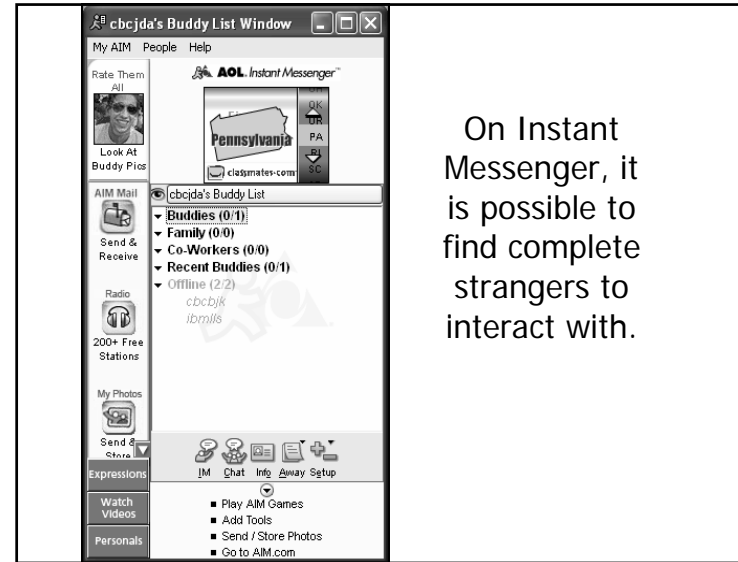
cbcjda's Buddy List Window

My AIM People Help

Rate Them All

Look At Buddy Pics

AOL. Instant Messenger™

Pennsylvania

OK
OR
PA
RI
SC

classmates.com

AIM Mail

Send & Receive

cbcjda's Buddy List

Buddies (0/1)
Family (0/0)
Co-Workers (0/0)
Recent Buddies (0/1)
Offline (2/2)
cbcbjk
ibmils

Radio

200+ Free Stations

My Photos

Send & Store

IM Chat Info Away Setup

Expressions

Watch Videos

Personals

Play AIM Games
Add Tools
Send / Store Photos
Go to AIM.com

On Instant Messenger, it is possible to find complete strangers to interact with.